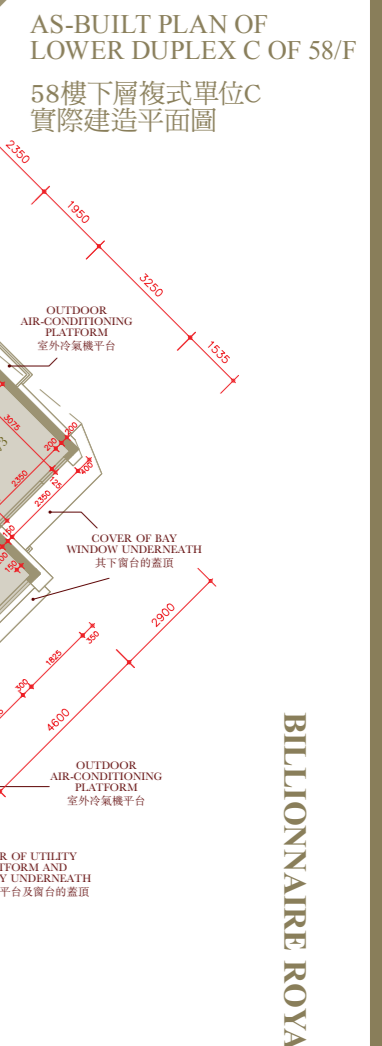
AS-BUILT PLAN OF LOWER DUPLEX C OF 58/F

58樓下層複式單位C
實際建造平面圖

2350

1950

3250

1535

OUTDOOR AIR-CONDITIONING PLATFORM
室外冷氣機平台

3075

200

200

2350

125

400

2350

150

150

COVER OF BAY WINDOW UNDERNEATH
其下窗台的蓋頂

2900

350

1825

300

4600

OUTDOOR AIR-CONDITIONING PLATFORM
室外冷氣機平台

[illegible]R OF UTILITY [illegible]TFORM AND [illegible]Y UNDERNEATH
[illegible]平台及窗台的蓋頂

BILLIONNAIRE ROYA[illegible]